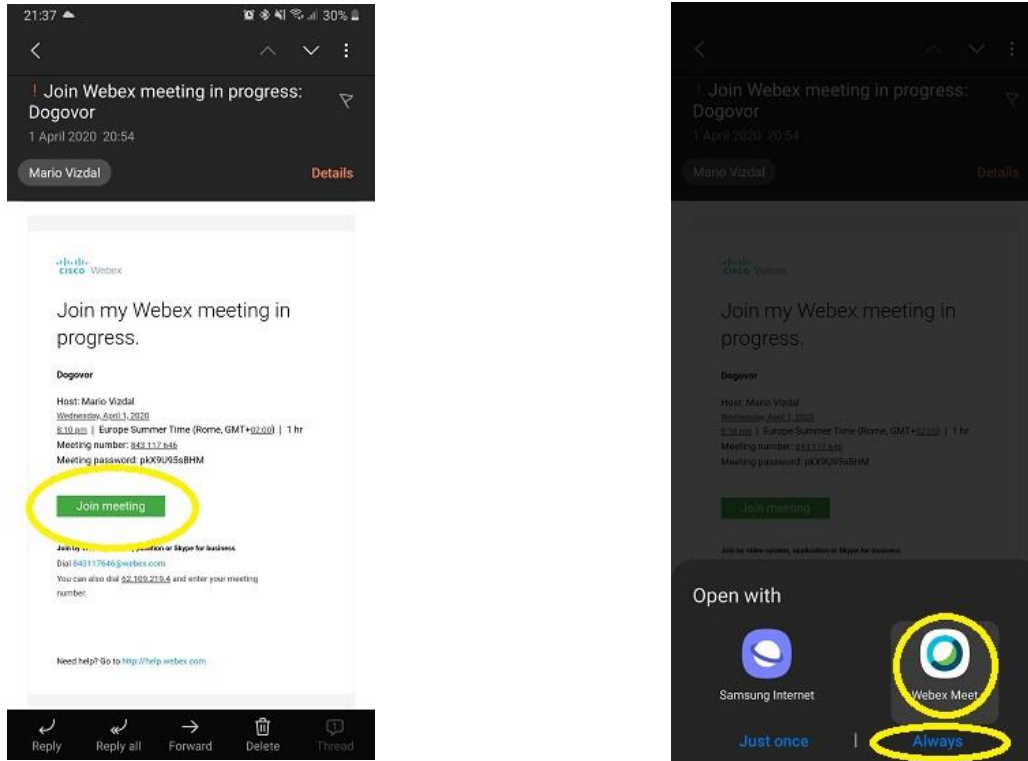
21:37 ▲ 30%

! Join Webex meeting in progress: Dogovor
1 April 2020 20:54

Mario Vizdal
Details

cisco Webex

Join my Webex meeting in progress.

Dogovor

Host: Mario Vizdal
Wednesday, April 1, 2020
8:10 pm | Europe Summer Time (Rome, GMT+02:00) | 1 hr
Meeting number: 843 117 646
Meeting password: pkX9U95sBHM

Join meeting

Join by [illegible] application or Skype for business
Dial 843117646@webex.com
You can also dial 62.109.219.4 and enter your meeting number.

Need help? Go to http://help.webex.com

Reply
Reply all
Forward
Delete
Thread

! Join Webex meeting in progress: Dogovor
1 April 2020 20:54

Mario Vizdal
Details

cisco Webex

Join my Webex meeting in progress.

Dogovor

Host: Mario Vizdal
Wednesday, April 1, 2020
8:10 pm | Europe Summer Time (Rome, GMT+02:00) | 1 hr
Meeting number: 843 117 646
Meeting password: pkX9U95sBHM

Join meeting

Join by video system, application or Skype for business

Open with

Samsung Internet
Webex Meet

Just once
Always